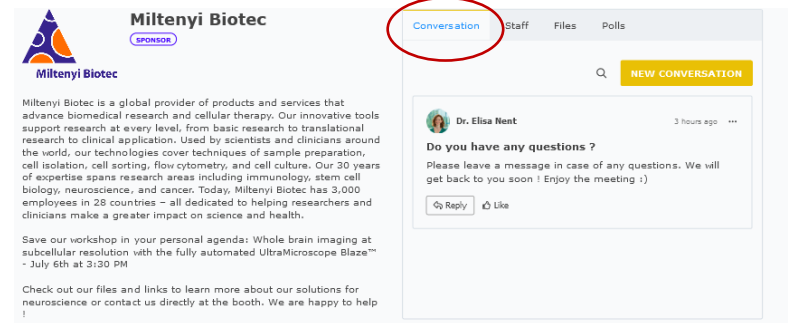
Miltenyi Biotec

Miltenyi Biotec
SPONSOR

Miltenyi Biotec is a global provider of products and services that advance biomedical research and cellular therapy. Our innovative tools support research at every level, from basic research to translational research to clinical application. Used by scientists and clinicians around the world, our technologies cover techniques of sample preparation, cell isolation, cell sorting, flow cytometry, and cell culture. Our 30 years of expertise spans research areas including immunology, stem cell biology, neuroscience, and cancer. Today, Miltenyi Biotec has 3,000 employees in 28 countries – all dedicated to helping researchers and clinicians make a greater impact on science and health.

Save our workshop in your personal agenda: Whole brain imaging at subcellular resolution with the fully automated UltraMicroscope Blaze™ - July 6th at 3:30 PM

Check out our files and links to learn more about our solutions for neuroscience or contact us directly at the booth. We are happy to help !

Conversation Staff Files Polls

NEW CONVERSATION

Dr. Elisa Nent 3 hours ago ···

Do you have any questions ?

Please leave a message in case of any questions. We will get back to you soon ! Enjoy the meeting :)

Reply Like